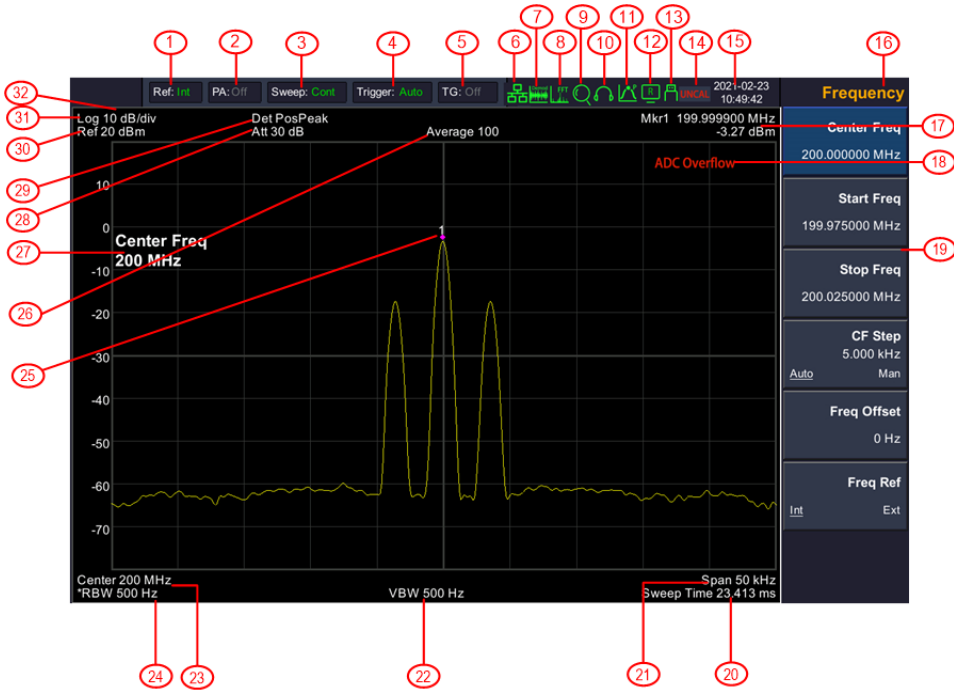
1 2 3 4 5 6 7 8 9 10 11 12 13 14 15 16

Ref: Int PA: Off Sweep: Cont Trigger: Auto TG: Off FFT R UNCAL 2021-02-23 10:49:42

Frequency

32
31 Log 10 dB/div
30 Ref 20 dBm
Det PosPeak
Att 30 dB
Average 100
Mkr1 199.999900 MHz
-3.27 dBm
ADC Overflow

29 28 27 26 25

10
0
-10
-20
-30
-40
-50
-60
-70

Center Freq
200 MHz

1

Center 200 MHz
*RBW 500 Hz
VBW 500 Hz
Span 50 kHz
Sweep Time 23.413 ms

24 23 22 21 20

Center Freq
200.000000 MHz

Start Freq
199.975000 MHz

Stop Freq
200.025000 MHz

CF Step
5.000 kHz
Auto Man

Freq Offset
0 Hz

Freq Ref
Int Ext

17 18 19